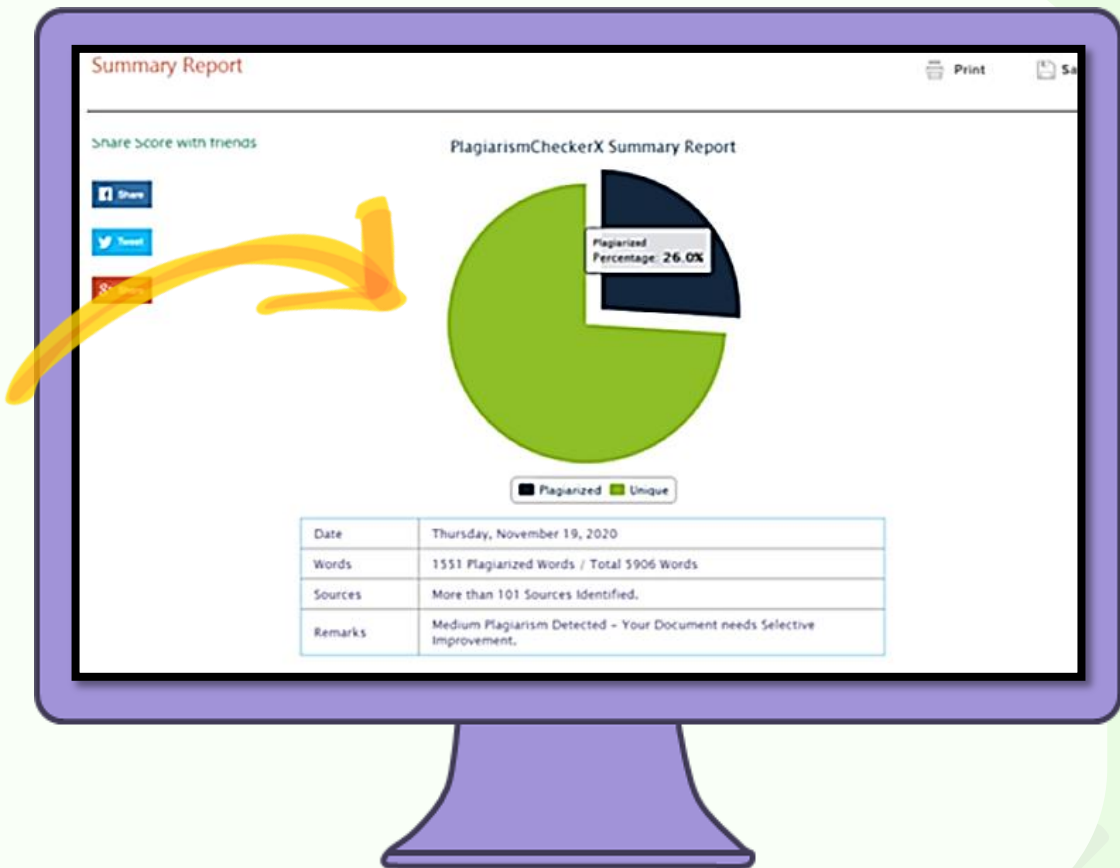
Summary Report

Print Sa

Share Score with friends

Share

Tweet

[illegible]

PlagiarismCheckerX Summary Report

Plagiarized
Percentage: 26.0%

Plagiarized Unique

| Date | Thursday, November 19, 2020 |
|---|---|
| Words | 1551 Plagiarized Words / Total 5906 Words |
| Sources | More than 101 Sources Identified. |
| Remarks | Medium Plagiarism Detected – Your Document needs Selective Improvement. |